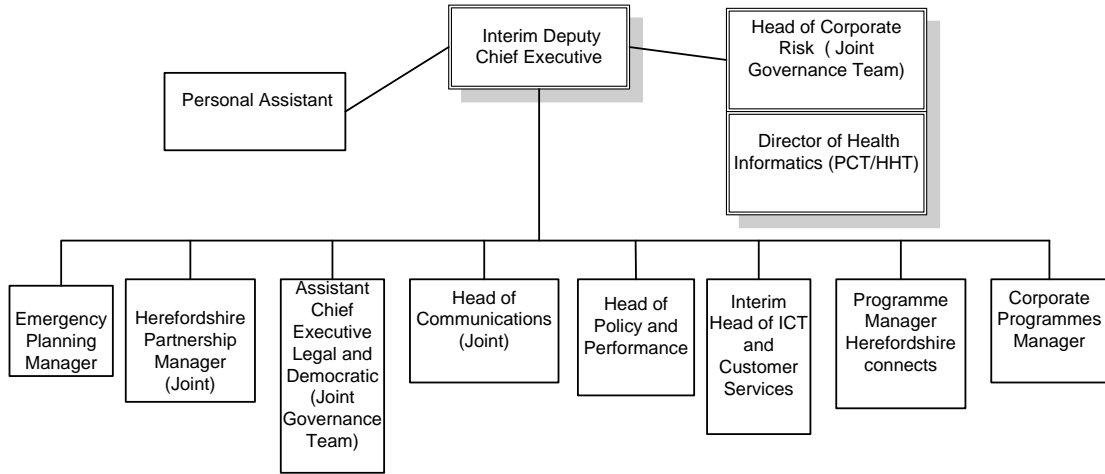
Interim Deputy Chief Executive

Personal Assistant

Head of Corporate Risk ( Joint Governance Team)

Director of Health Informatics (PCT/HHT)

Emergency Planning Manager

Herefordshire Partnership Manager (Joint)

Assistant Chief Executive Legal and Democratic (Joint Governance Team)

Head of Communications (Joint)

Head of Policy and Performance

Interim Head of ICT and Customer Services

Programme Manager Herefordshire connects

Corporate Programmes Manager